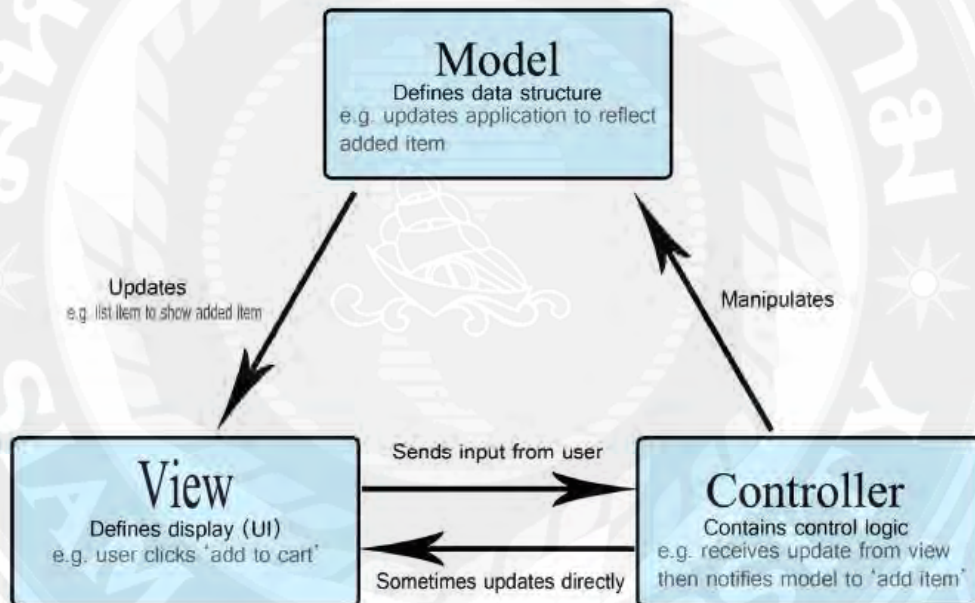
Model
Defines data structure
e.g. updates application to reflect added item

Updates
e.g. list item to show added item

Manipulates

View
Defines display (UI)
e.g. user clicks 'add to cart'

Sends input from user

Sometimes updates directly

Controller
Contains control logic
e.g. receives update from view then notifies model to 'add item'